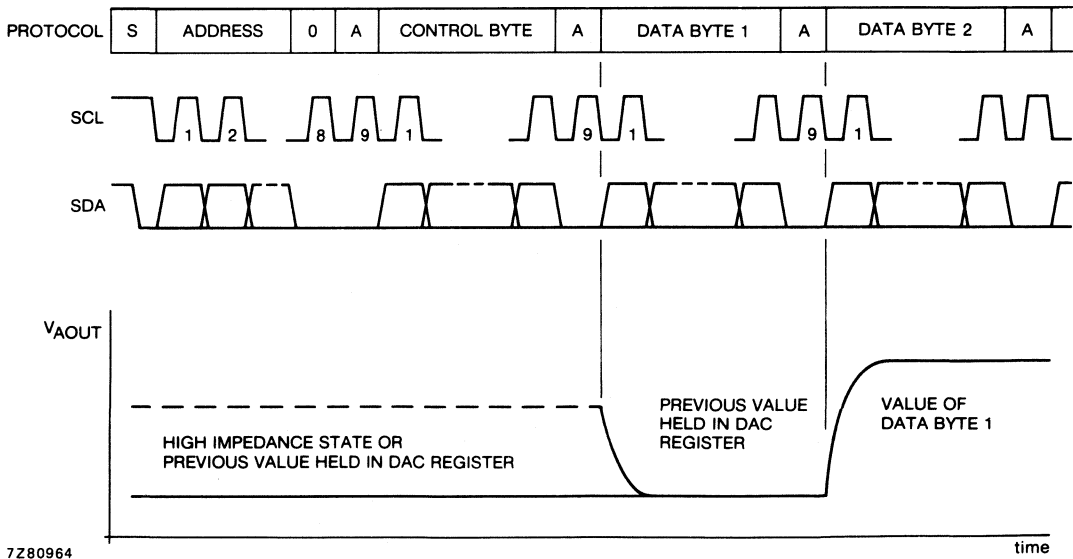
| PROTOCOL | S | ADDRESS | 0 | A | CONTROL BYTE | A | DATA BYTE 1 | A | DATA BYTE 2 | A |
|---|---|---|---|---|---|---|---|---|---|---|

SCL

1 2 8 9 1 9 1 9 1

SDA

$V_{AOUT}$

HIGH IMPEDANCE STATE OR PREVIOUS VALUE HELD IN DAC REGISTER

PREVIOUS VALUE HELD IN DAC REGISTER

VALUE OF DATA BYTE 1

7Z80964

time